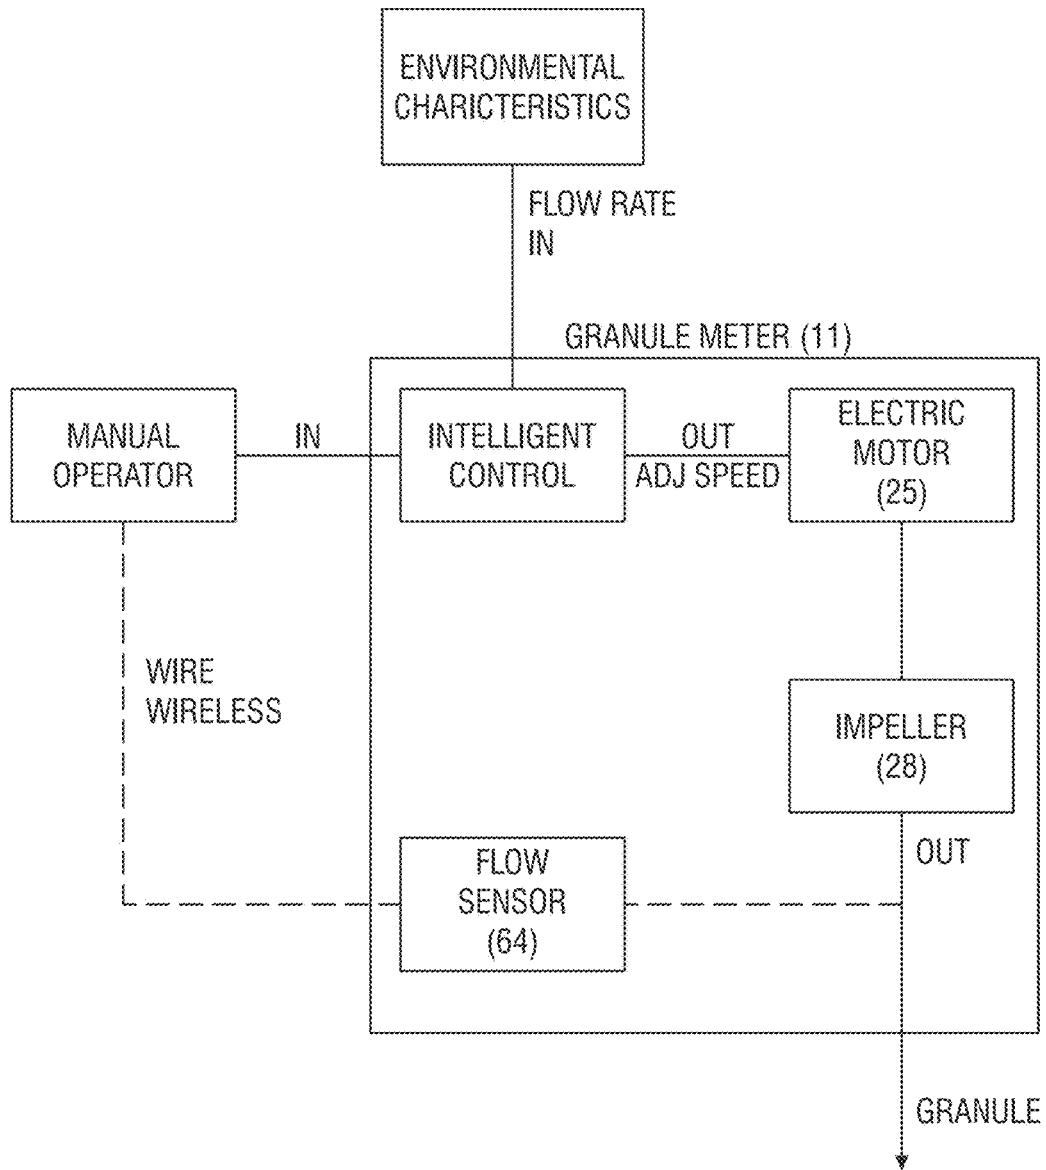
ENVIRONMENTAL CHARICTERISTICS

FLOW RATE IN

GRANULE METER (11)

MANUAL OPERATOR

IN

INTELLIGENT CONTROL

OUT ADJ SPEED

ELECTRIC MOTOR (25)

WIRE WIRELESS

IMPELLER (28)

OUT

FLOW SENSOR (64)

GRANULE